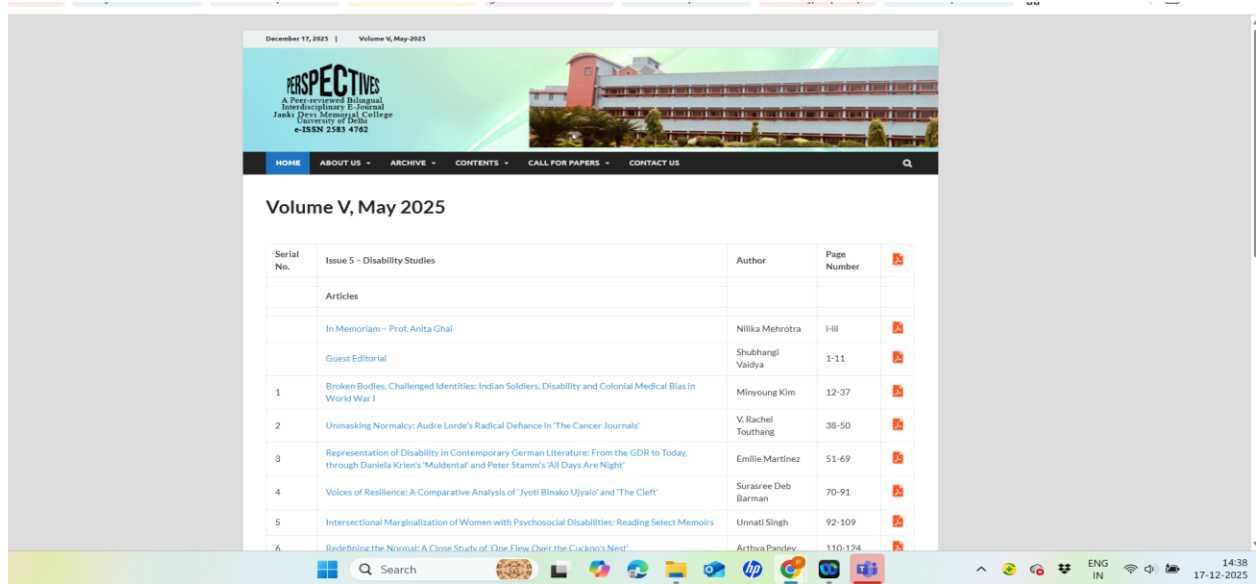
December 17, 2025 | Volume V, May-2025

PERSPECTIVES
A Peer-reviewed Bilingual Interdisciplinary E-Journal
Janki Devi Memorial College
University of Delhi
e-ISSN 2583 4762

HOME ABOUT US ARCHIVE CONTENTS CALL FOR PAPERS CONTACT US

Volume V, May 2025

| Serial No. | Issue 5 – Disability Studies | Author | Page Number | |
|---|---|---|---|---|
| | Articles | | | |
| | | | | |
| | In Memoriam – Prof. Anita Ghai | Nilika Mehrotra | i-iii | |
| | Guest Editorial | Shubhangi Vaidya | 1-11 | |
| 1 | Broken Bodies, Challenged Identities: Indian Soldiers, Disability and Colonial Medical Bias in World War I | Minyoung Kim | 12-37 | |
| 2 | Unmasking Normalcy: Audre Lorde's Radical Defiance in 'The Cancer Journals' | V. Rachel Touthang | 38-50 | |
| 3 | Representation of Disability in Contemporary German Literature: From the GDR to Today, through Daniela Krien's 'Muldental' and Peter Stamm's 'All Days Are Night' | Emilie Martinez | 51-69 | |
| 4 | Voices of Resilience: A Comparative Analysis of 'Jyoti Binako Ujyalo' and 'The Cleft' | Surasree Deb Barman | 70-91 | |
| 5 | Intersectional Marginalization of Women with Psychosocial Disabilities: Reading Select Memoirs | Unnati Singh | 92-109 | |
| 6 | Redefining the Normal: A Close Study of 'One Flew Over the Cuckoo's Nest' | Arthya Pandey | 110-124 | |

Search

ENG IN 14:38 17-12-2025